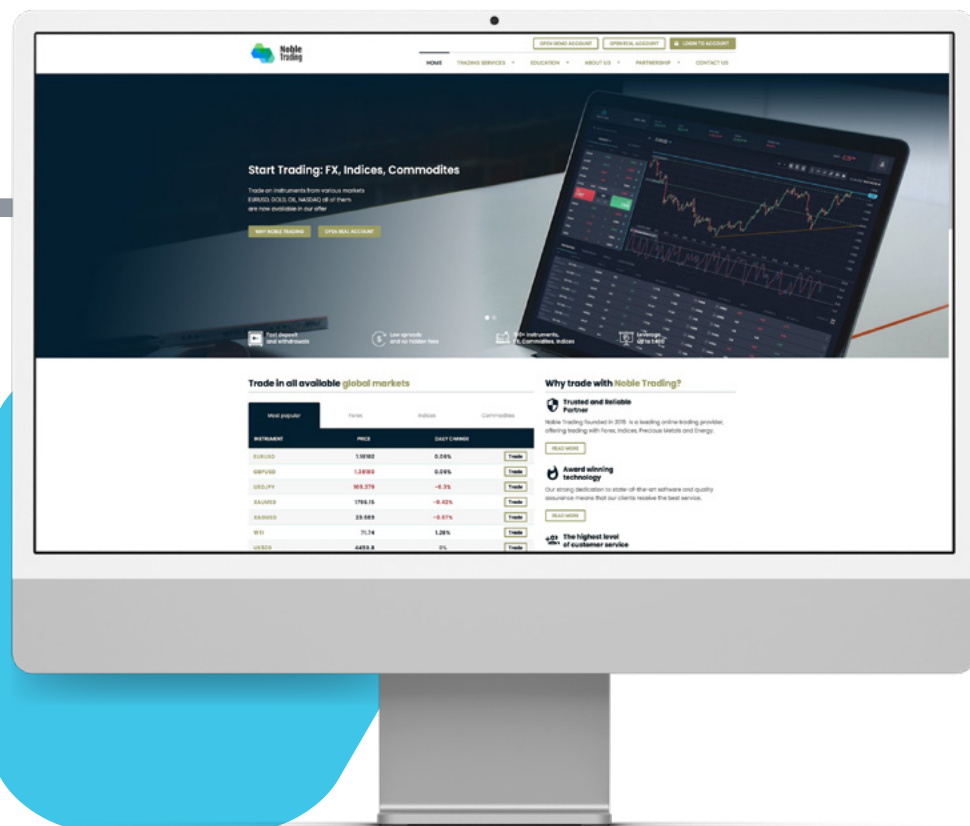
Noble Trading

OPEN DEMO ACCOUNT | OPEN REAL ACCOUNT | LOGIN TO ACCOUNT

HOME | TRADING SERVICES | EDUCATION | ABOUT US | PARTNERSHIP | CONTACT US

Start Trading: FX, Indices, Commodites

Trade on instruments from various markets EURUSD, GOLD, OIL, NASDAQ all of them are now available in our offer

WHY NOBLE TRADING | OPEN REAL ACCOUNT

Fast deposit and withdrawals

Low spreads and no hidden fees

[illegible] instruments, FX, Commodities, Indices

Leverage up to 1:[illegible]

Trade in all available global markets

| Most popular | Forex | Indices | Commodities |
|---|---|---|---|

| INSTRUMENT | PRICE | DAILY CHANGE | |
|---|---|---|---|
| EURUSD | 1.18182 | 0.06% | Trade |
| GBPUSD | 1.38180 | 0.06% | Trade |
| GBPJPY | 109.379 | -0.3% | Trade |
| XAUUSD | 1795.15 | -0.42% | Trade |
| XAGUSD | 25.089 | -0.57% | Trade |
| WTI | 71.74 | 1.28% | Trade |
| US500 | 4459.8 | 0% | Trade |

Why trade with Noble Trading?

Trusted and Reliable Partner

Noble Trading founded in 2016 is a leading online trading provider, offering trading with Forex, Indices, Precious Metals and Energy.

READ MORE

Award winning technology

Our strong dedication to state-of-the-art software and quality assurance means that our clients receive the best service.

READ MORE

The highest level of customer service